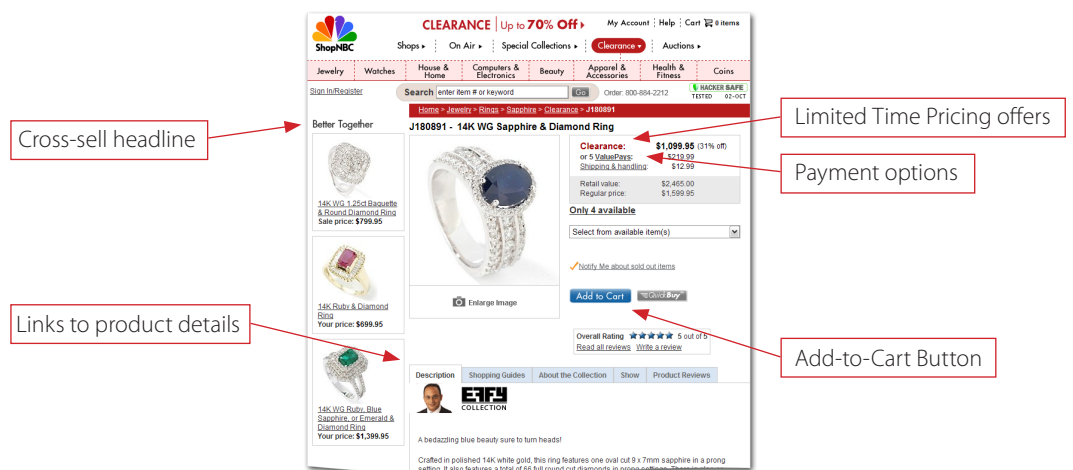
ShopNBC

CLEARANCE | Up to 70% Off ▸

My Account | Help | Cart 0 items

Shops ▸ On Air ▸ Special Collections ▸ Clearance ▾ Auctions ▸

Jewelry | Watches | House & Home | Computers & Electronics | Beauty | Apparel & Accessories | Health & Fitness | Coins

Sign In/Register

Search enter item # or keyword Go

Order: 800-884-2212

HACKER SAFE TESTED 02-OCT

Home > Jewelry > Rings > Sapphire > Clearance > J180891

Cross-sell headline

Limited Time Pricing offers

Payment options

Better Together

14K WG 1.25ct Baguette & Round Diamond Ring
Sale price: $799.95

14K Ruby & Diamond Ring
Your price: $699.95

14K WG Ruby, Blue Sapphire, or Emerald & Diamond Ring
Your price: $1,399.95

J180891 - 14K WG Sapphire & Diamond Ring

Clearance: $1,099.95 (31% off)
or 5 ValuePays: $219.99
Shipping & handling: $12.99

Retail value: $2,465.00
Regular price: $1,599.95

Only 4 available

Select from available item(s)

Notify Me about sold out items

Enlarge Image

Add to Cart

Quick Buy

Links to product details

Add-to-Cart Button

Overall Rating 5 out of 5
Read all reviews Write a review

Description | Shopping Guides | About the Collection | Show | Product Reviews

EFFY COLLECTION

A bedazzling blue beauty sure to turn heads!

Crafted in polished 14K white gold, this ring features one oval cut 9 x 7mm sapphire in a prong setting. It also features a total of 66 full round cut diamonds in prong settings. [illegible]